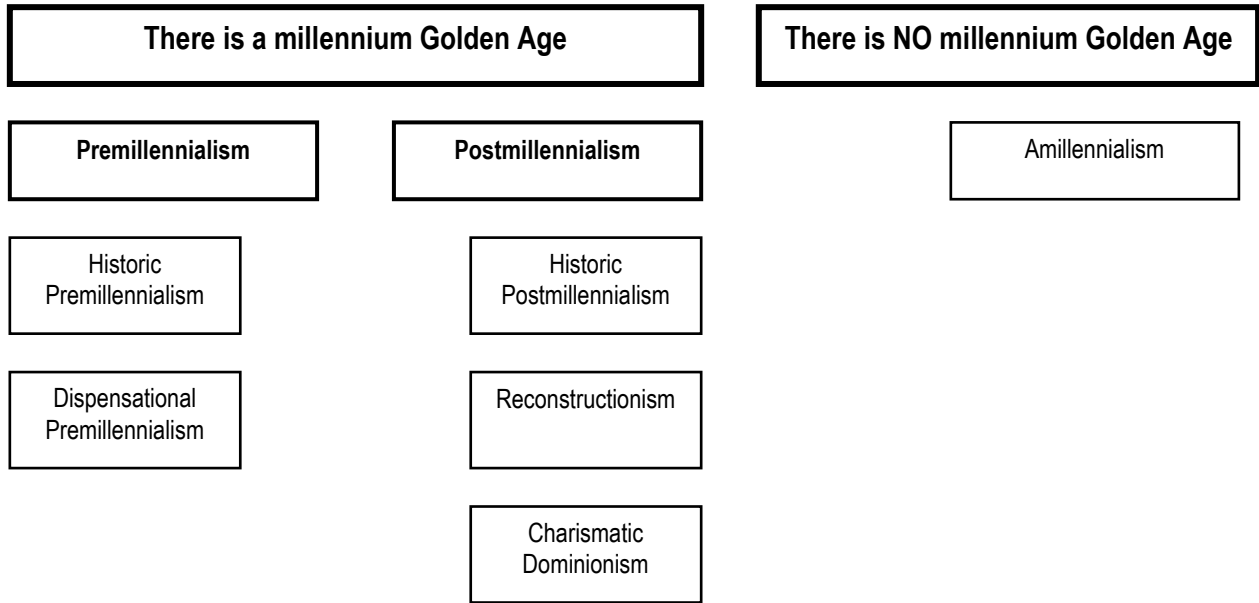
There is a millennium Golden Age

There is NO millennium Golden Age

Premillennialism

Postmillennialism

Amillennialism

Historic Premillennialism

Historic Postmillennialism

Dispensational Premillennialism

Reconstructionism

Charismatic Dominionism